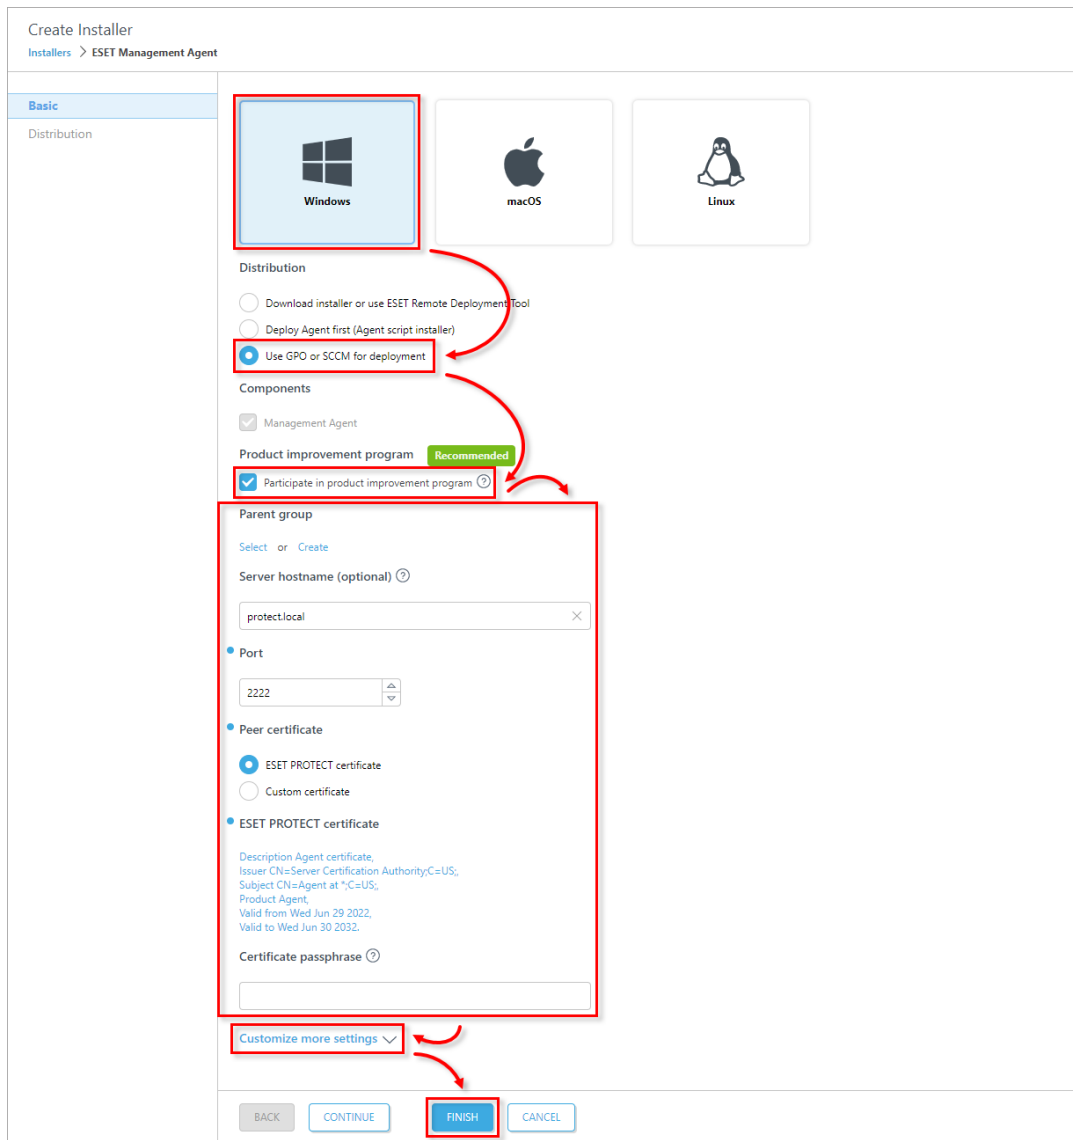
Create Installer
Installers > ESET Management Agent

Basic
Distribution

Windows
macOS
Linux

Distribution

Download installer or use ESET Remote Deployment Tool
Deploy Agent first (Agent script installer)
Use GPO or SCCM for deployment

Components

Management Agent

Product improvement program Recommended

Participate in product improvement program

Parent group

Select or Create

Server hostname (optional)

protect.local

Port

2222

Peer certificate

ESET PROTECT certificate
Custom certificate

ESET PROTECT certificate

Description Agent certificate,
Issuer CN=Server Certification Authority;C=US;,
Subject CN=Agent at *;C=US;,
Product Agent,
Valid from Wed Jun 29 2022,
Valid to Wed Jun 30 2032.

Certificate passphrase

Customize more settings

BACK CONTINUE FINISH CANCEL